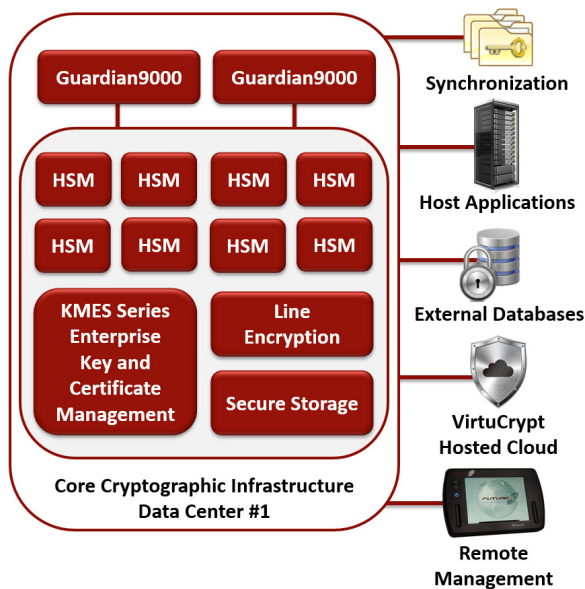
Guardian9000

Guardian9000

HSM

HSM

HSM

HSM

HSM

HSM

HSM

HSM

KMES Series Enterprise Key and Certificate Management

Line Encryption

Secure Storage

Core Cryptographic Infrastructure Data Center #1

Synchronization

Host Applications

External Databases

VirtuCrypt Hosted Cloud

FUTUREX

Remote Management